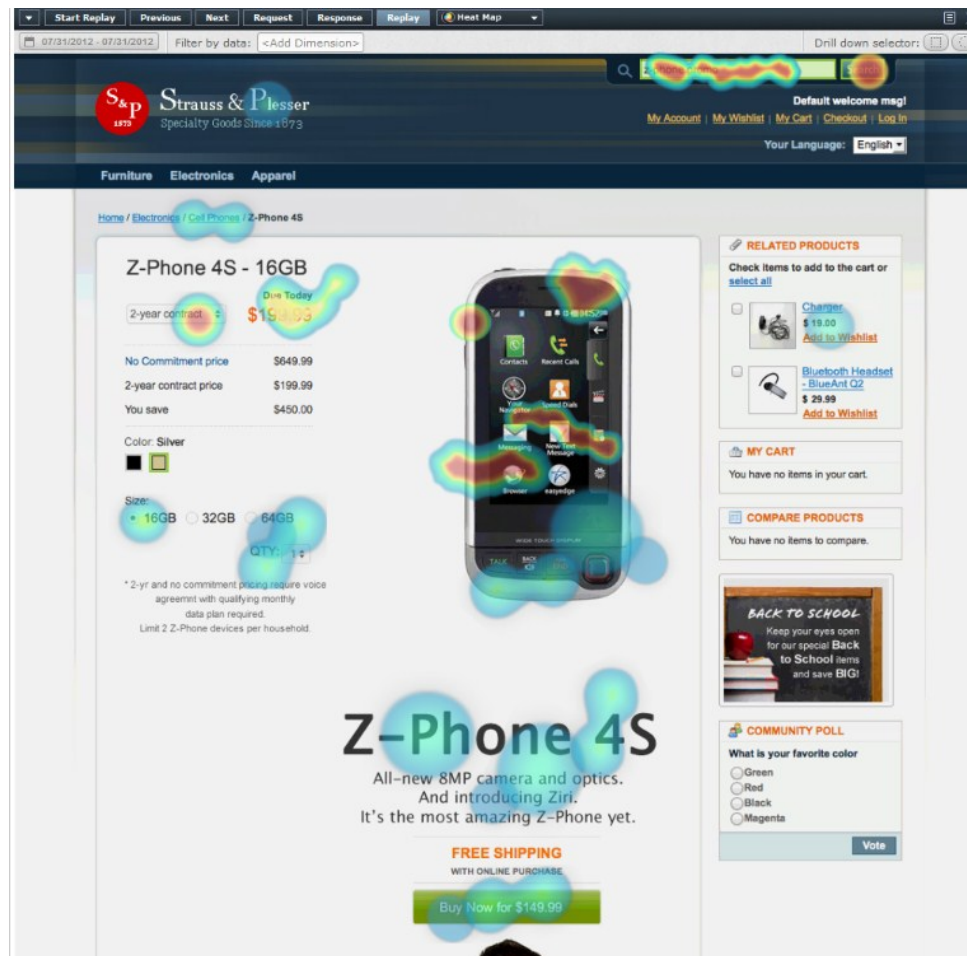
Start Replay | Previous | Next | Request | Response | Replay | Heat Map

07/31/2012 - 07/31/2012 Filter by data: <Add Dimension> Drill down selector:

S&P 1873 Strauss & Plesser Specialty Goods Since 1873

Default welcome msg!
My Account | My Wishlist | My Cart | Checkout | Log In
Your Language: English

Furniture Electronics Apparel

Home / Electronics / Cell Phones / Z-Phone 4S

Z-Phone 4S - 16GB

2-year contract
Due Today
$199.99

| No Commitment price | $649.99 |
|---|---|
| 2-year contract price | $199.99 |
| You save | $450.00 |

Color: Silver

Size:
16GB 32GB 64GB

QTY: 1

* 2-yr and no commitment pricing require voice agreemnt with qualifying monthly data plan required.
Limit 2 Z-Phone devices per household.

Contacts Recent Calls Your Navigator Speed Dials Messaging New Text Message Browser easyedge

Z-Phone 4S
All-new 8MP camera and optics.
And introducing Ziri.
It's the most amazing Z-Phone yet.

FREE SHIPPING
WITH ONLINE PURCHASE

Buy Now for $149.99

RELATED PRODUCTS
Check items to add to the cart or select all
Charger
$ 19.00
Add to Wishlist
Bluetooth Headset - BlueAnt Q2
$ 29.99
Add to Wishlist

MY CART
You have no items in your cart.

COMPARE PRODUCTS
You have no items to compare.

BACK TO SCHOOL
Keep your eyes open for our special Back to School items and save BIG!

COMMUNITY POLL
What is your favorite color
Green
Red
Black
Magenta
Vote